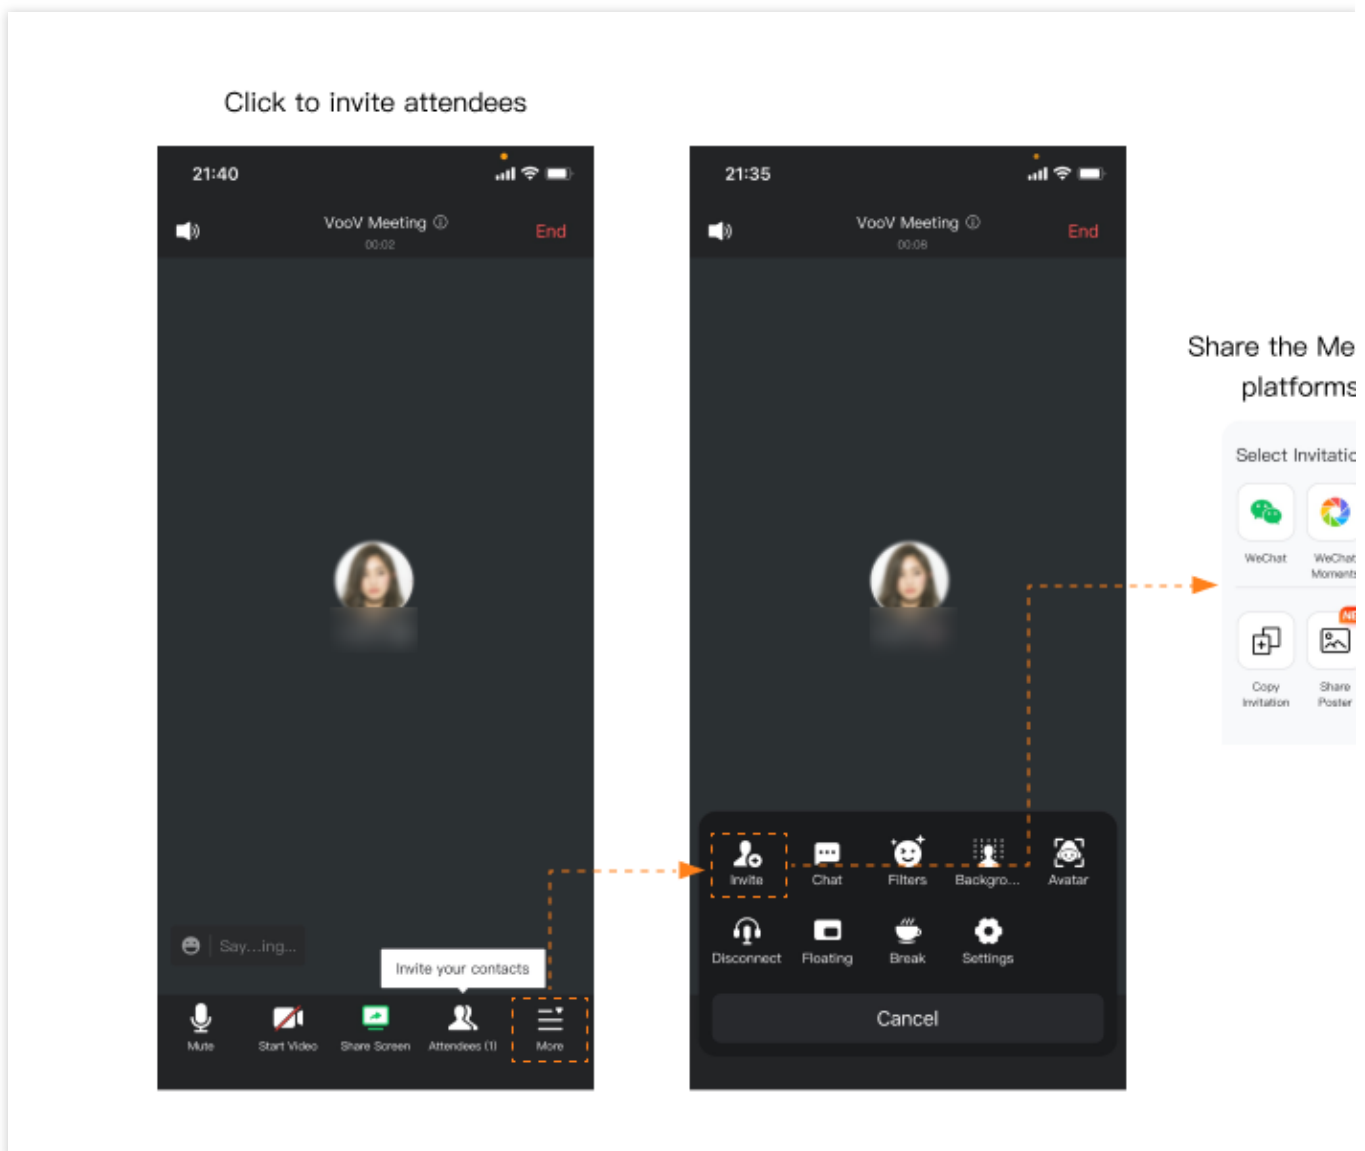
Click to invite attendees

21:40

VooV Meeting ⓘ
00:02
End

Say...ing...

Invite your contacts

Mute
Start Video
Share Screen
Attendees (1)
More

21:35

VooV Meeting ⓘ
00:06
End

Invite
Chat
Filters
Backgro...
Avatar
Disconnect
Floating
Break
Settings

Cancel

Share the Me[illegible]
platforms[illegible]

Select Invitatio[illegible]

WeChat
WeChat Moment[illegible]
Copy Invitation
Share Poster